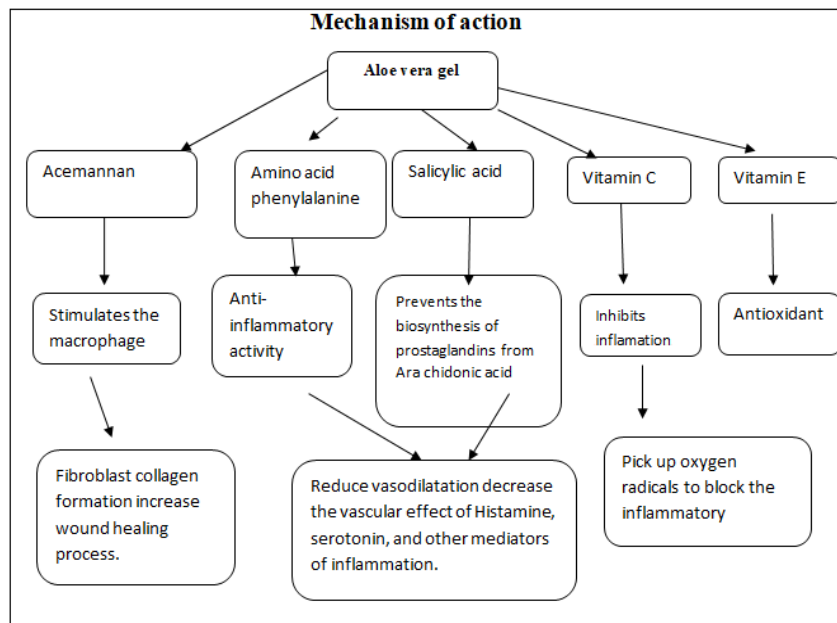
Mechanism of action

Aloe vera gel

Acemannan

Amino acid phenylalanine

Salicylic acid

Vitamin C

Vitamin E

Stimulates the macrophage

Anti-inflammatory activity

Prevents the biosynthesis of prostaglandins from Ara chidonic acid

Inhibits inflamation

Antioxidant

Fibroblast collagen formation increase wound healing process.

Reduce vasodilatation decrease the vascular effect of Histamine, serotonin, and other mediators of inflammation.

Pick up oxygen radicals to block the inflammatory